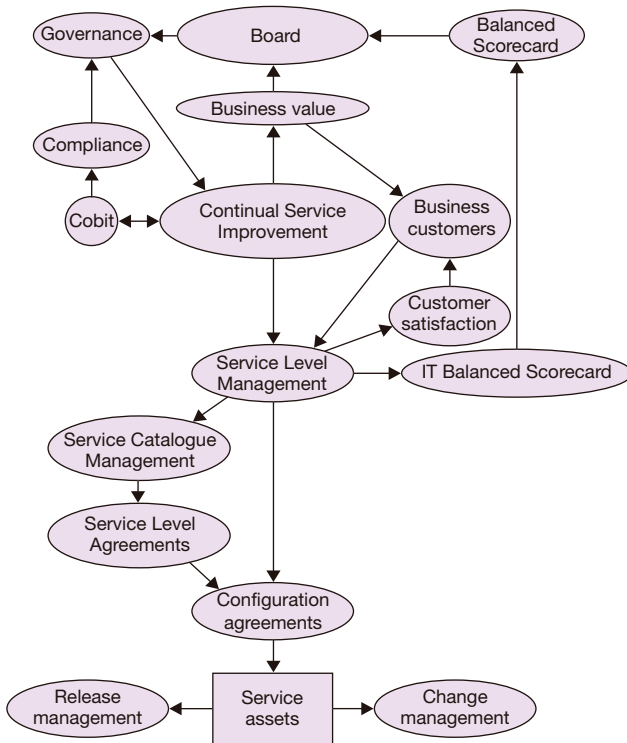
Governance

Board

Balanced Scorecard

Business value

Compliance

Cobit

Continual Service Improvement

Business customers

Customer satisfaction

Service Level Management

IT Balanced Scorecard

Service Catalogue Management

Service Level Agreements

Configuration agreements

Release management

Service assets

Change management